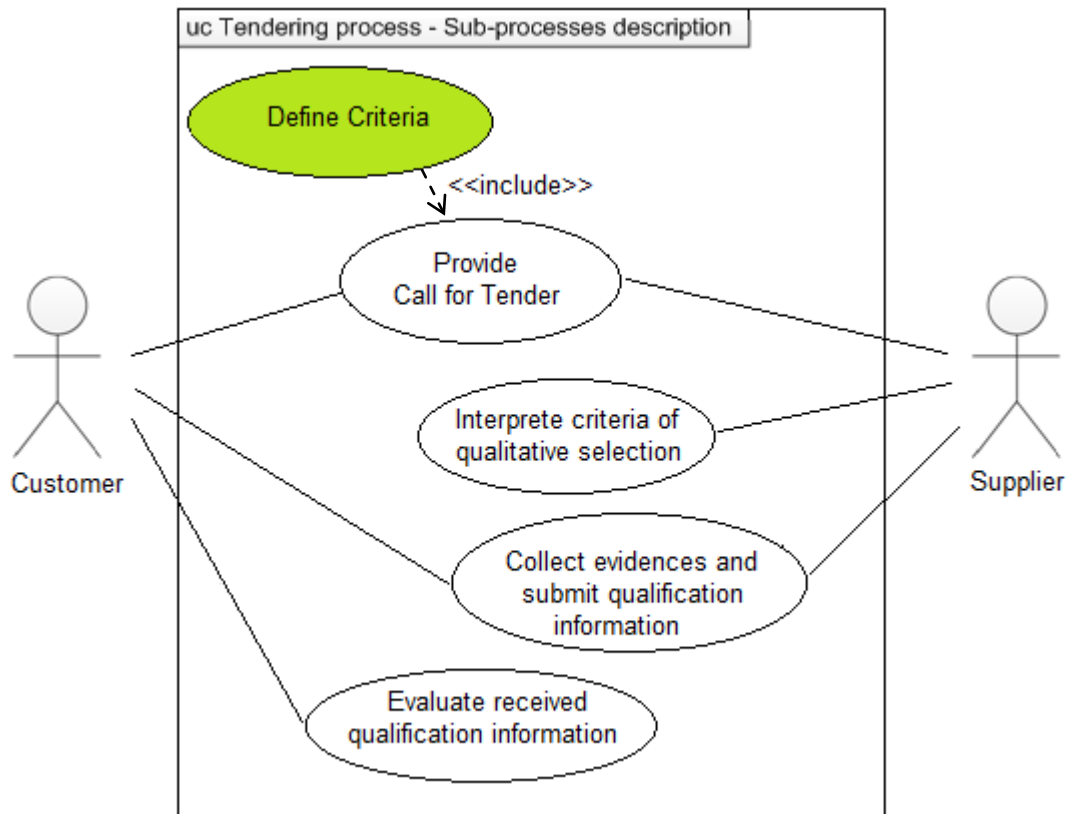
uc Tendering process - Sub-processes description

Define Criteria

<<include>>

Provide Call for Tender

Customer

Supplier

Interprete criteria of qualitative selection

Collect evidences and submit qualification information

Evaluate received qualification information